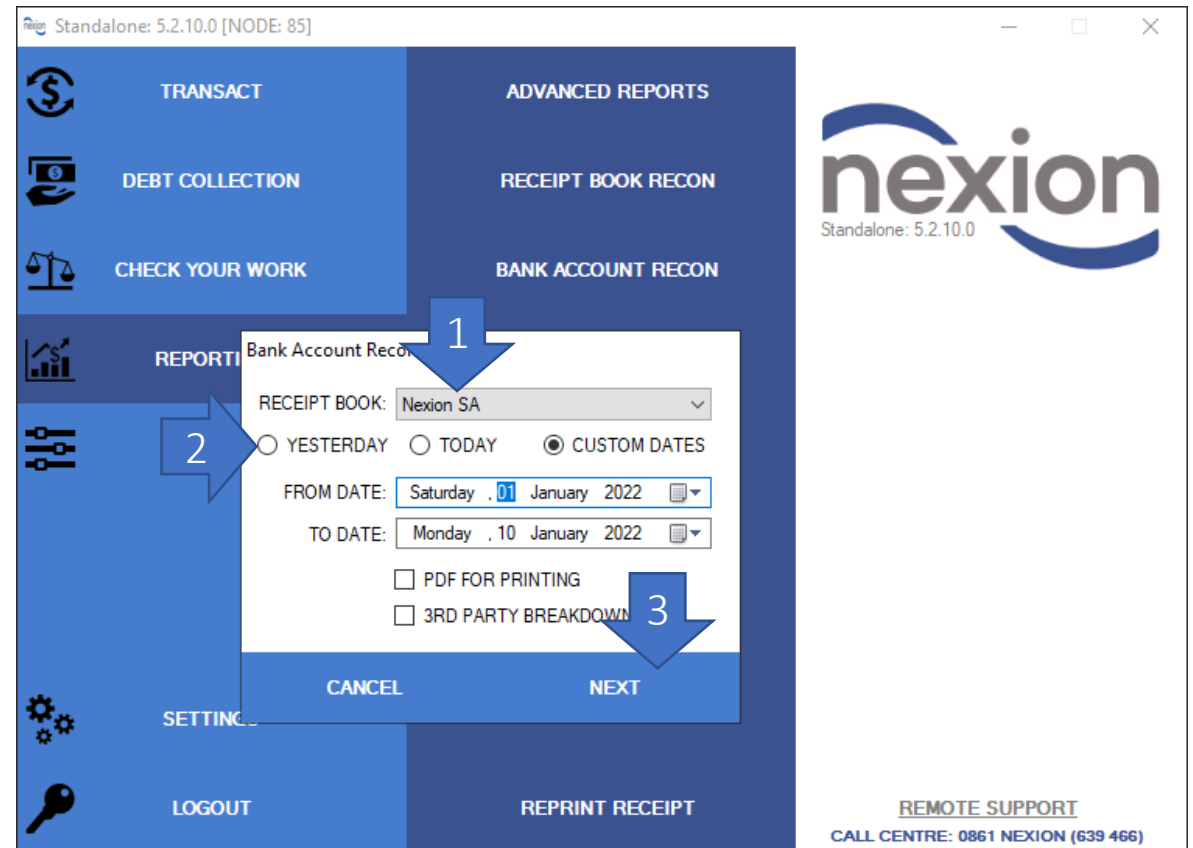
nexion Standalone: 5.2.10.0 [NODE: 85]

TRANSACT
ADVANCED REPORTS
DEBT COLLECTION
RECEIPT BOOK RECON
CHECK YOUR WORK
BANK ACCOUNT RECON
REPORT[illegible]

nexion
Standalone: 5.2.10.0

Bank Account Reco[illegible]
1
RECEIPT BOOK: Nexion SA
2
YESTERDAY TODAY CUSTOM DATES
FROM DATE: Saturday , 01 January 2022
TO DATE: Monday , 10 January 2022
PDF FOR PRINTING
3RD PARTY BREAKDOWN
3
CANCEL
NEXT

SETTIN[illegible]
LOGOUT
REPRINT RECEIPT
REMOTE SUPPORT
CALL CENTRE: 0861 NEXION (639 466)